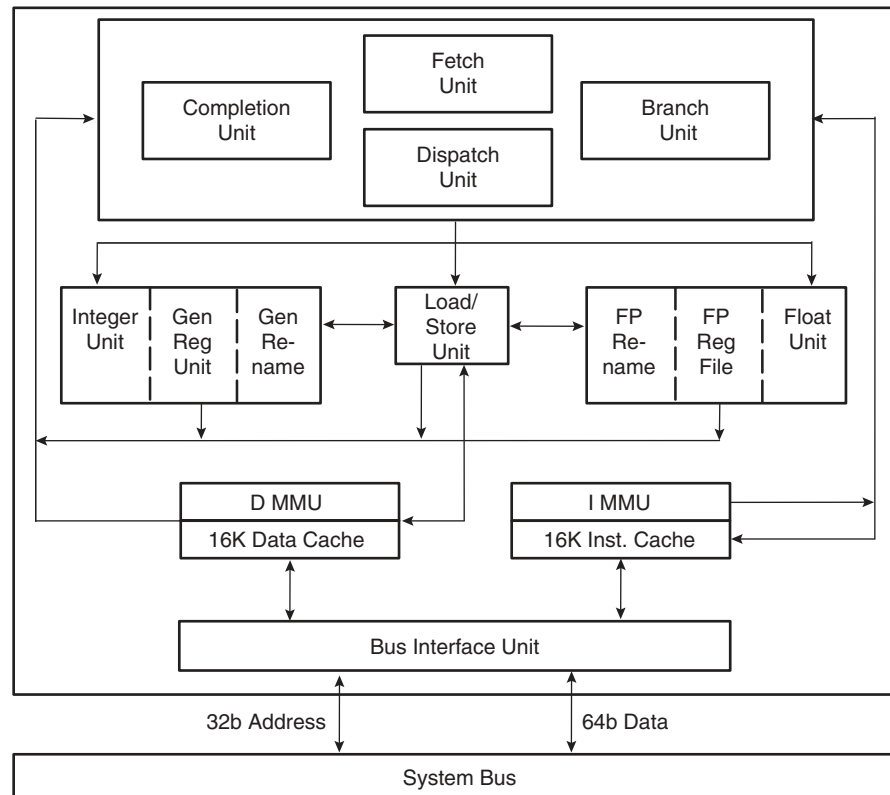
Fetch Unit

Completion Unit

Branch Unit

Dispatch Unit

Integer Unit

Gen Reg Unit

Gen Rename

Load/ Store Unit

FP Rename

FP Reg File

Float Unit

D MMU

16K Data Cache

I MMU

16K Inst. Cache

Bus Interface Unit

32b Address

64b Data

System Bus